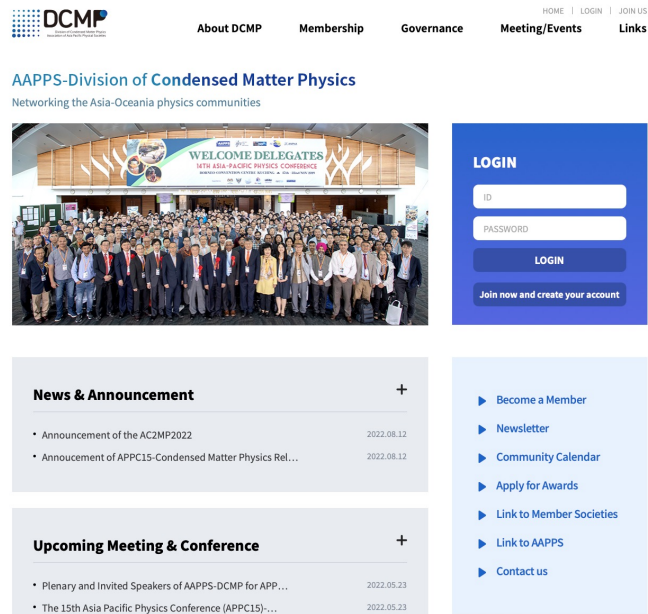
DCMP
Division of Condensed Matter Physics
Association of Asia Pacific Physical Societies

HOME | LOGIN | JOIN US

About DCMP
Membership
Governance
Meeting/Events
Links

AAPPS-Division of Condensed Matter Physics
Networking the Asia-Oceania physics communities

WELCOME DELEGATES
14TH ASIA-PACIFIC PHYSICS CONFERENCE

LOGIN
ID
PASSWORD
LOGIN
Join now and create your account

News & Announcement
+
• Announcement of the AC2MP2022 2022.08.12
• Annoucement of APPC15-Condensed Matter Physics Rel... 2022.08.12

Upcoming Meeting & Conference
+
• Plenary and Invited Speakers of AAPPS-DCMP for APP... 2022.05.23
• The 15th Asia Pacific Physics Conference (APPC15)-... 2022.05.23

Become a Member
Newsletter
Community Calendar
Apply for Awards
Link to Member Societies
Link to AAPPS
Contact us